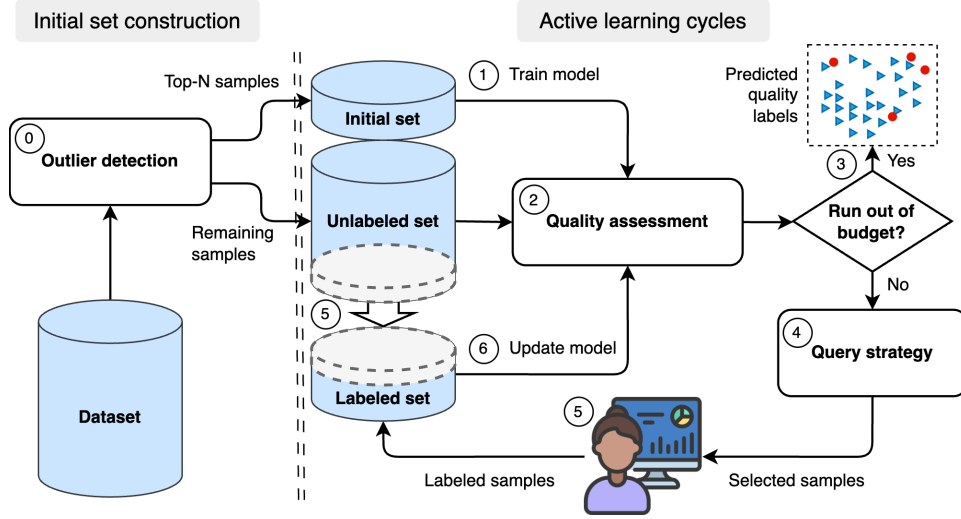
Initial set construction

Active learning cycles

Top-N samples

0
Outlier detection

Remaining samples

Dataset

Initial set

Unlabeled set

5

Labeled set

1 Train model

2
Quality assessment

6 Update model

Predicted quality labels

3 Yes

Run out of budget?

No

4
Query strategy

5

Labeled samples

Selected samples